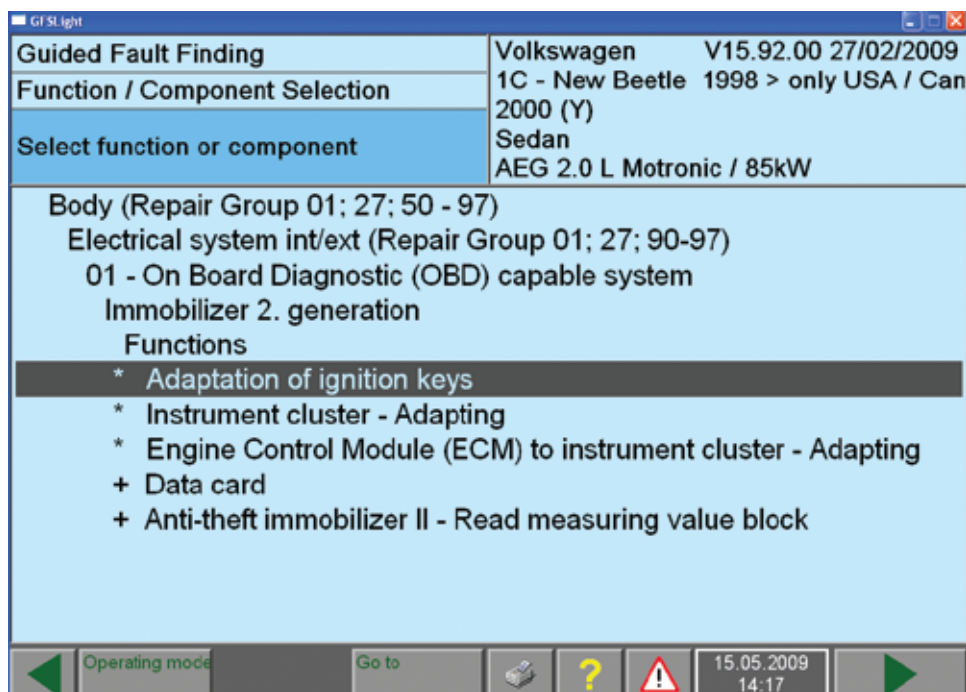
GFSLight

Guided Fault Finding
Function / Component Selection
Select function or component

Volkswagen V15.92.00 27/02/2009
1C - New Beetle 1998 > only USA / Can
2000 (Y)
Sedan
AEG 2.0 L Motronic / 85kW

Body (Repair Group 01; 27; 50 - 97)
Electrical system int/ext (Repair Group 01; 27; 90-97)
01 - On Board Diagnostic (OBD) capable system
Immobilizer 2. generation
Functions
* Adaptation of ignition keys
* Instrument cluster - Adapting
* Engine Control Module (ECM) to instrument cluster - Adapting
+ Data card
+ Anti-theft immobilizer II - Read measuring value block

Operating mode
Go to
?
15.05.2009
14:17